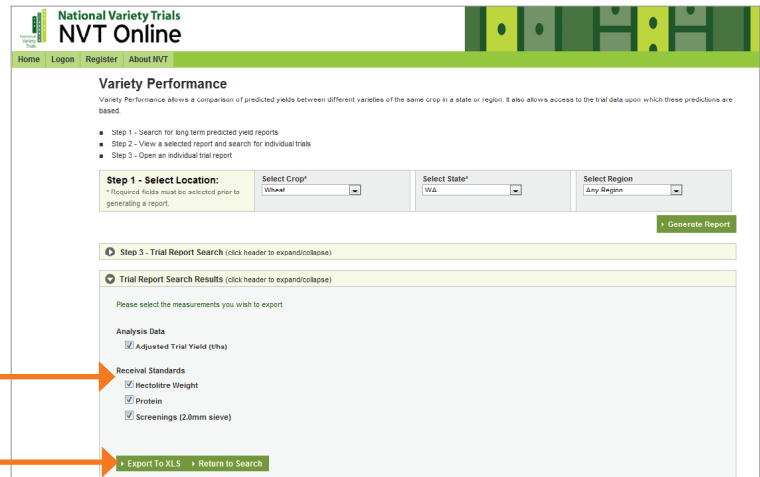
National Variety Trials
NVT Online

National Variety Trials

Home | Logon | Register | About NVT

Variety Performance

Variety Performance allows a comparison of predicted yields between different varieties of the same crop in a state or region. It also allows access to the trial data upon which these predictions are based.

- Step 1 - Search for long term predicted yield reports
- Step 2 - View a selected report and search for individual trials
- Step 3 - Open an individual trial report

Step 1 - Select Location:
* Required fields must be selected prior to generating a report.

Select Crop*
Wheat

Select State*
WA

Select Region
Any Region

Generate Report

Step 3 - Trial Report Search (click header to expand/collapse)

Trial Report Search Results (click header to expand/collapse)

Please select the measurements you wish to export

Analysis Data
Adjusted Trial Yield (t/ha)

Receival Standards
Hectolitre Weight
Protein
Screenings (2.0mm sieve)

Export To XLS
Return to Search